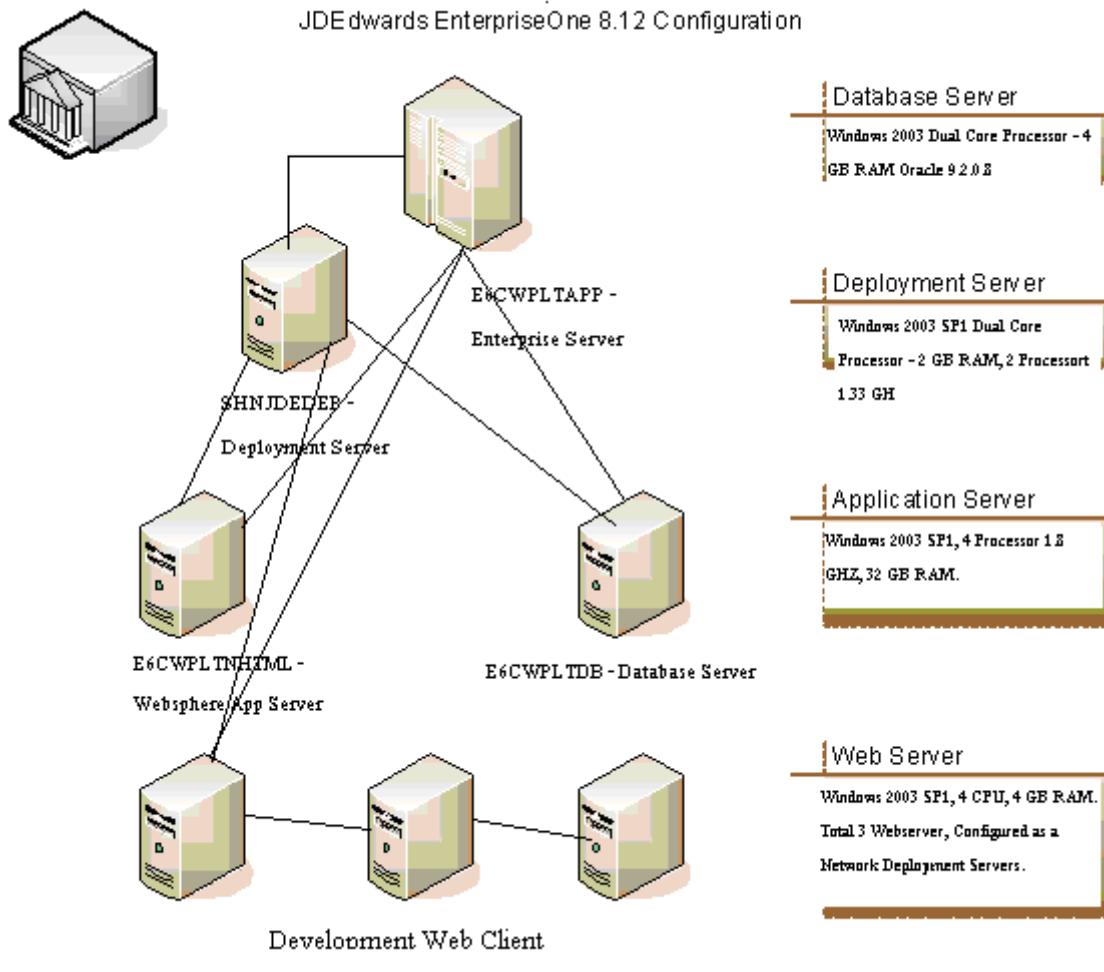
JDEdwards EnterpriseOne 8.12 Configuration

E6CWPLTAPP - Enterprise Server

SHNJDEDEP - Deployment Server

E6CWPLTNHTML - Websphere App Server

E6CWPLTDB - Database Server

Development Web Client

Database Server

Windows 2003 Dual Core Processor - 4 GB RAM Oracle 9.2.0.8

Deployment Server

Windows 2003 SP1 Dual Core Processor - 2 GB RAM, 2 Processort 1.33 GH

Application Server

Windows 2003 SP1, 4 Processor 1.8 GHZ, 32 GB RAM.

Web Server

Windows 2003 SP1, 4 CPU, 4 GB RAM. Total 3 Webserver, Configured as a Network Deployment Servers.